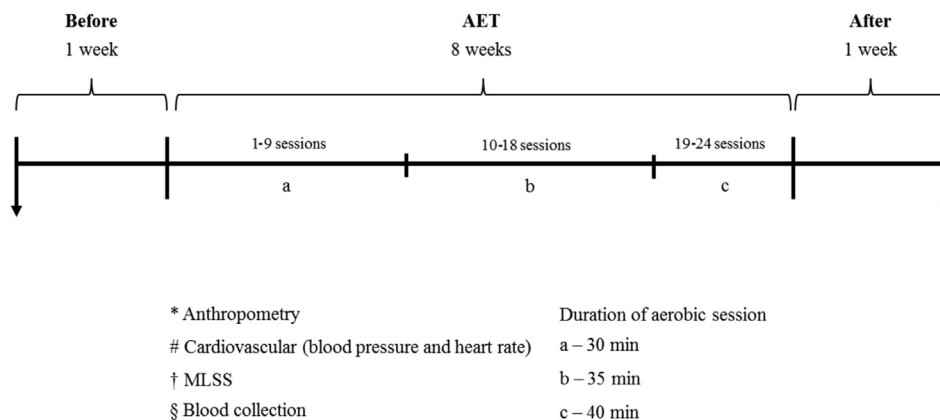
Before
1 week

AET
8 weeks

After
1 week

1-9 sessions
a

10-18 sessions
b

19-24 sessions
c

* Anthropometry
# Cardiovascular (blood pressure and heart rate)
† MLSS
§ Blood collection

Duration of aerobic session
a – 30 min
b – 35 min
c – 40 min